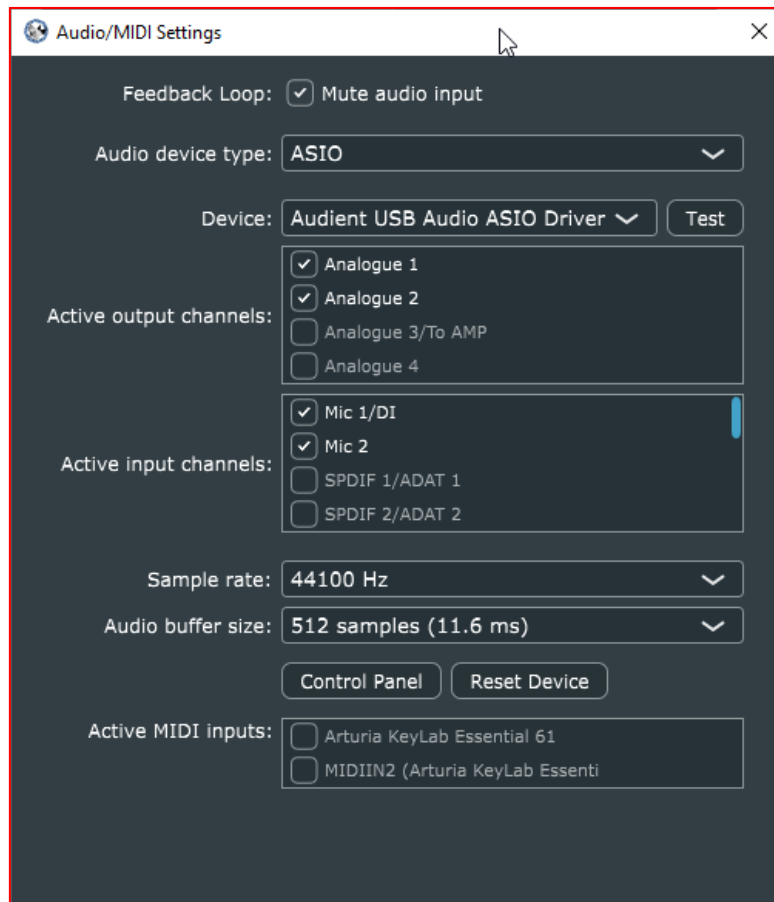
Audio/MIDI Settings

Feedback Loop: Mute audio input

Audio device type: ASIO

Device: Audient USB Audio ASIO Driver Test

Active output channels:
Analogue 1
Analogue 2
Analogue 3/To AMP
Analogue 4

Active input channels:
Mic 1/DI
Mic 2
SPDIF 1/ADAT 1
SPDIF 2/ADAT 2

Sample rate: 44100 Hz

Audio buffer size: 512 samples (11.6 ms)

Control Panel Reset Device

Active MIDI inputs:
Arturia KeyLab Essential 61
MIDIIN2 (Arturia KeyLab Essenti